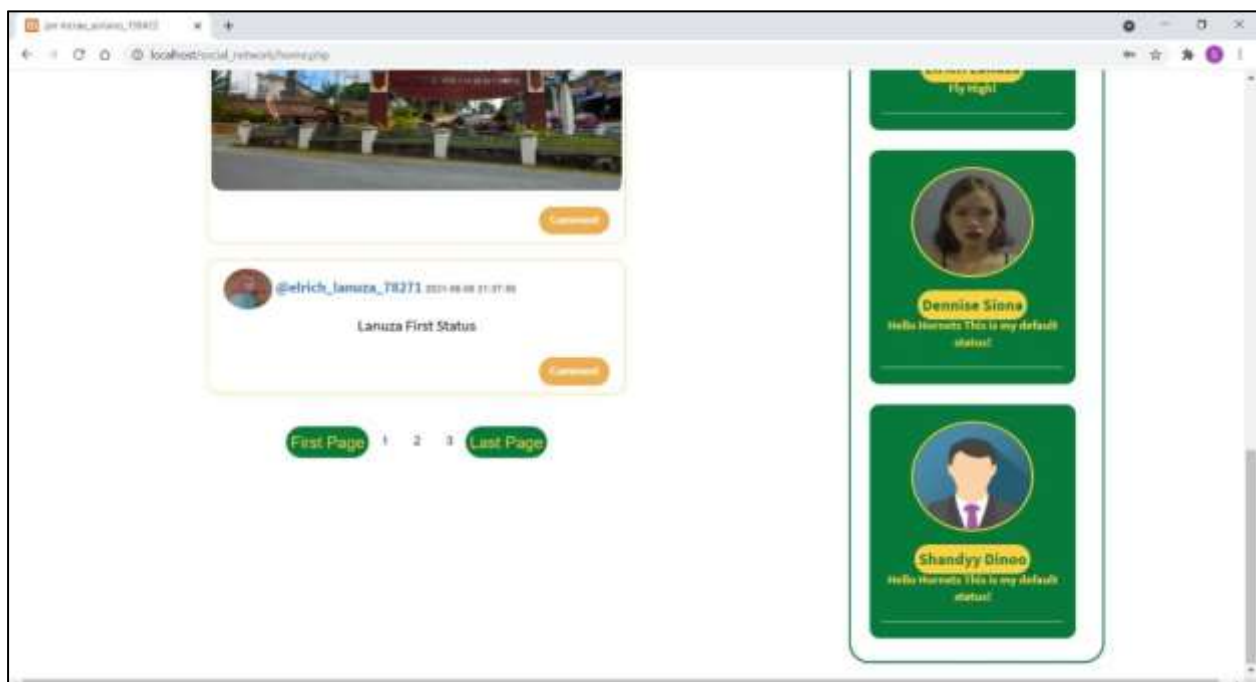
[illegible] ×
+
localhost/social_network/home.php

Fly High!

Comment

@elrich_lanuza_78271 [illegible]

Lanuza First Status

Comment

First Page 1 2 3 Last Page

Dennise Siona
Hello Hornets This is my default status!

Shandyy Dinoo
Hello Hornets This is my default status!